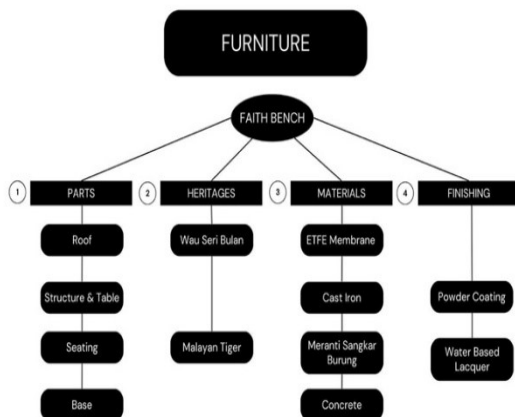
FURNITURE

FAITH BENCH

1 PARTS

Roof

Structure & Table

Seating

Base

2 HERITAGES

Wau Seri Bulan

Malayan Tiger

3 MATERIALS

ETFE Membrane

Cast Iron

Meranti Sangkar Burung

Concrete

4 FINISHING

Powder Coating

Water Based Lacquer